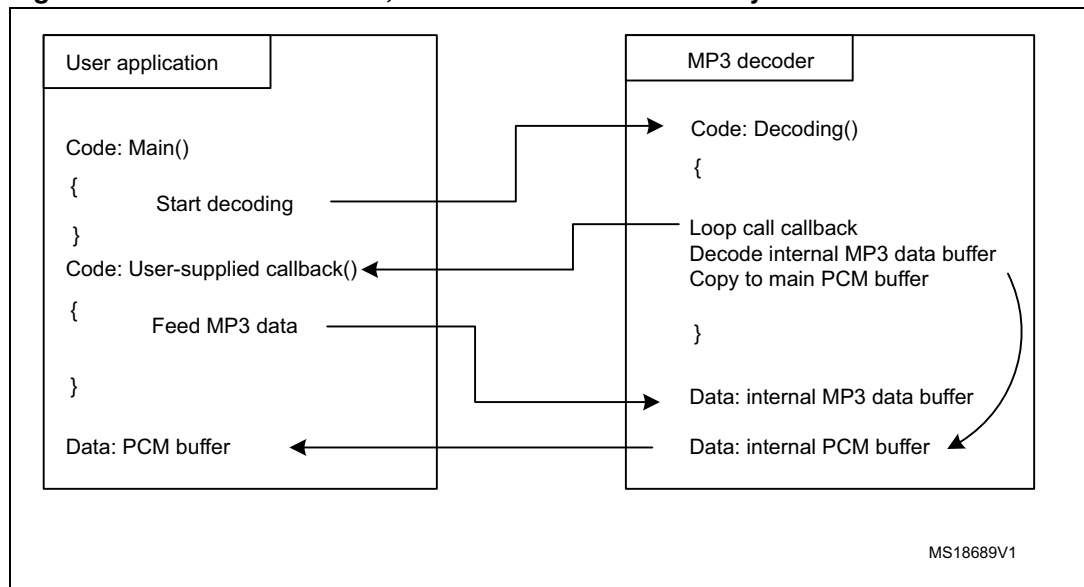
User application

Code: Main()

{

Start decoding

}

Code: User-supplied callback()

{

Feed MP3 data

}

Data: PCM buffer

MP3 decoder

Code: Decoding()

{

Loop call callback
Decode internal MP3 data buffer
Copy to main PCM buffer

}

Data: internal MP3 data buffer

Data: internal PCM buffer

MS18689V1